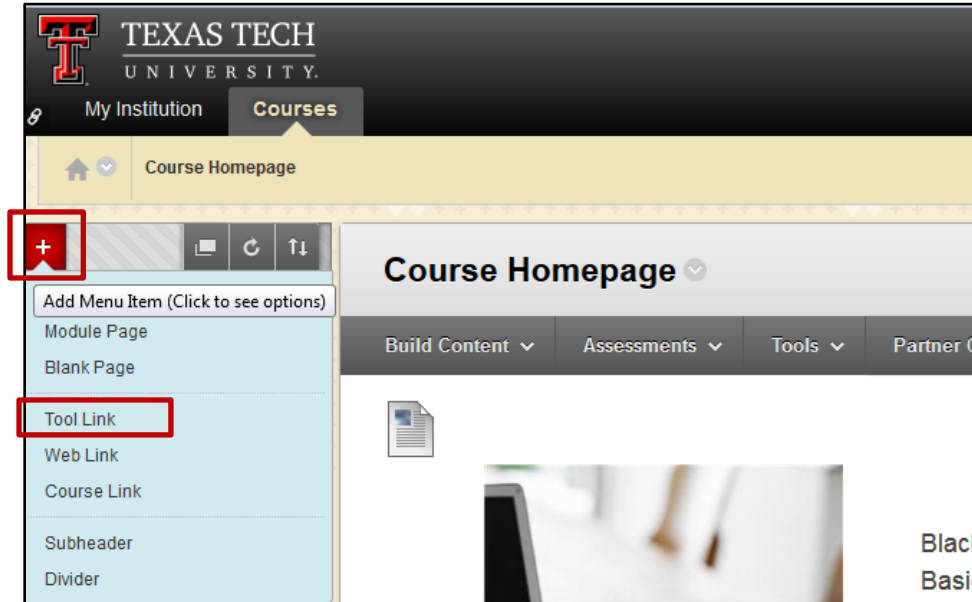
TEXAS TECH
UNIVERSITY.

My Institution
Courses

Course Homepage

+

Add Menu Item (Click to see options)
Module Page
Blank Page
Tool Link
Web Link
Course Link
Subheader
Divider

Course Homepage

Build Content
Assessments
Tools
Partner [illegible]

Blac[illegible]
Basi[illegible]